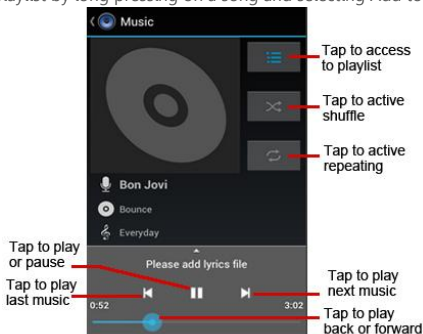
playlist by long pressing on a song and selecting Add to

Music

Tap to access to playlist

Tap to active shuffle

Tap to active repeating

Bon Jovi

Bounce

Everyday

Please add lyrics file

Tap to play or pause

Tap to play last music

Tap to play next music

0:52

3:02

Tap to play back or forward